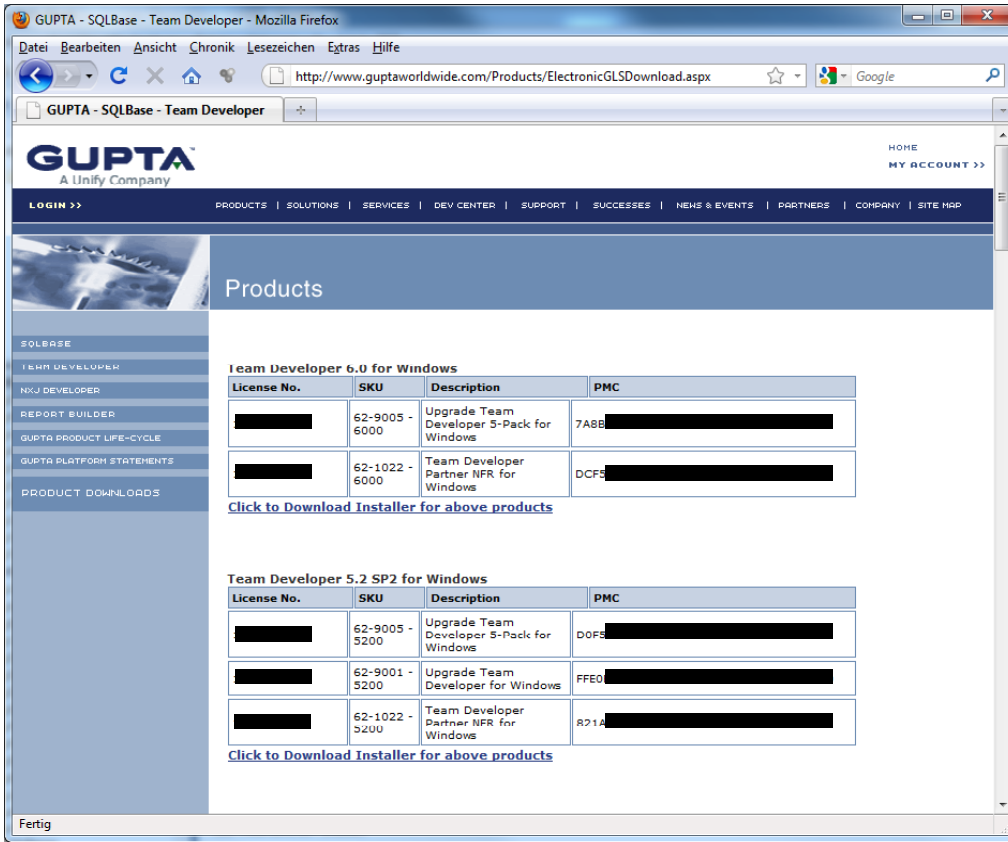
GUPTA - SQLBase - Team Developer - Mozilla Firefox

Datei Bearbeiten Ansicht Chronik Lesezeichen Extras Hilfe

http://www.guptaworldwide.com/Products/ElectronicGLSDownload.aspx

Google

GUPTA - SQLBase - Team Developer

GUPTA
A Unify Company

HOME
MY ACCOUNT >>

LOGIN >>

PRODUCTS | SOLUTIONS | SERVICES | DEV CENTER | SUPPORT | SUCCESSES | NEWS & EVENTS | PARTNERS | COMPANY | SITE MAP

Products

SQLBASE
TEAM DEVELOPER
NXJ DEVELOPER
REPORT BUILDER
GUPTA PRODUCT LIFE-CYCLE
GUPTA PLATFORM STATEMENTS
PRODUCT DOWNLOADS

Team Developer 6.0 for Windows

| License No. | SKU | Description | PMC |
|---|---|---|---|
| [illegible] | 62-9005 - 6000 | Upgrade Team Developer 5-Pack for Windows | 7A8B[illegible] |
| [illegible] | 62-1022 - 6000 | Team Developer Partner NFR for Windows | DCF5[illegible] |

Click to Download Installer for above products

Team Developer 5.2 SP2 for Windows

| License No. | SKU | Description | PMC |
|---|---|---|---|
| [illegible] | 62-9005 - 5200 | Upgrade Team Developer 5-Pack for Windows | D0F5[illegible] |
| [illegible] | 62-9001 - 5200 | Upgrade Team Developer for Windows | FFE0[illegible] |
| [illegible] | 62-1022 - 5200 | Team Developer Partner NFR for Windows | 821A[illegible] |

Click to Download Installer for above products

Fertig